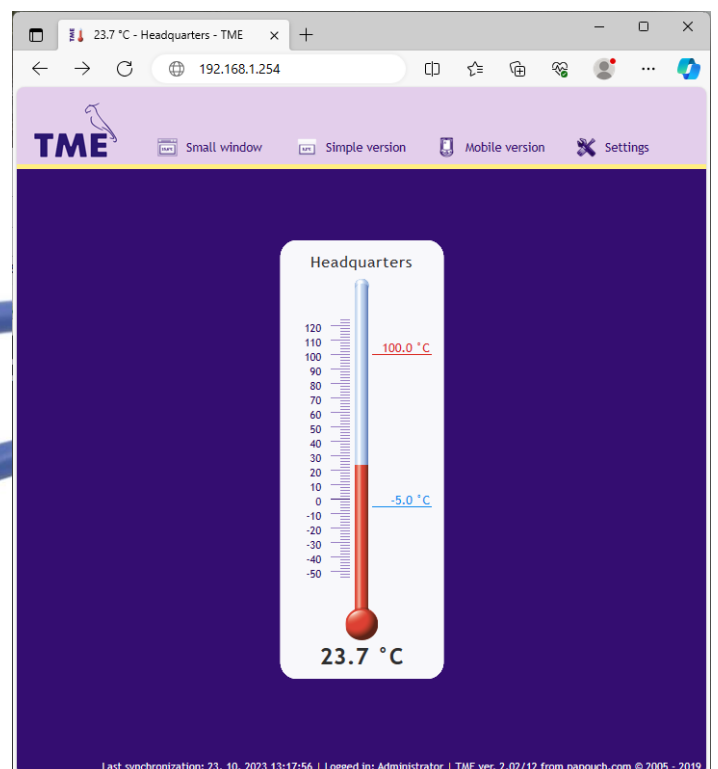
23.7 °C - Headquarters - TME

192.168.1.254

TME

Small window

Simple version

Mobile version

Settings

Headquarters

120
110
100
90
80
70
60
50
40
30
20
10
0
-10
-20
-30
-40
-50

100.0 °C

-5.0 °C

23.7 °C

Last synchronization: 23. 10. 2023 13:17:56 | Logged in: Administrator | TME ver. 2.02/12 from papouch.com © 2005 - 2019